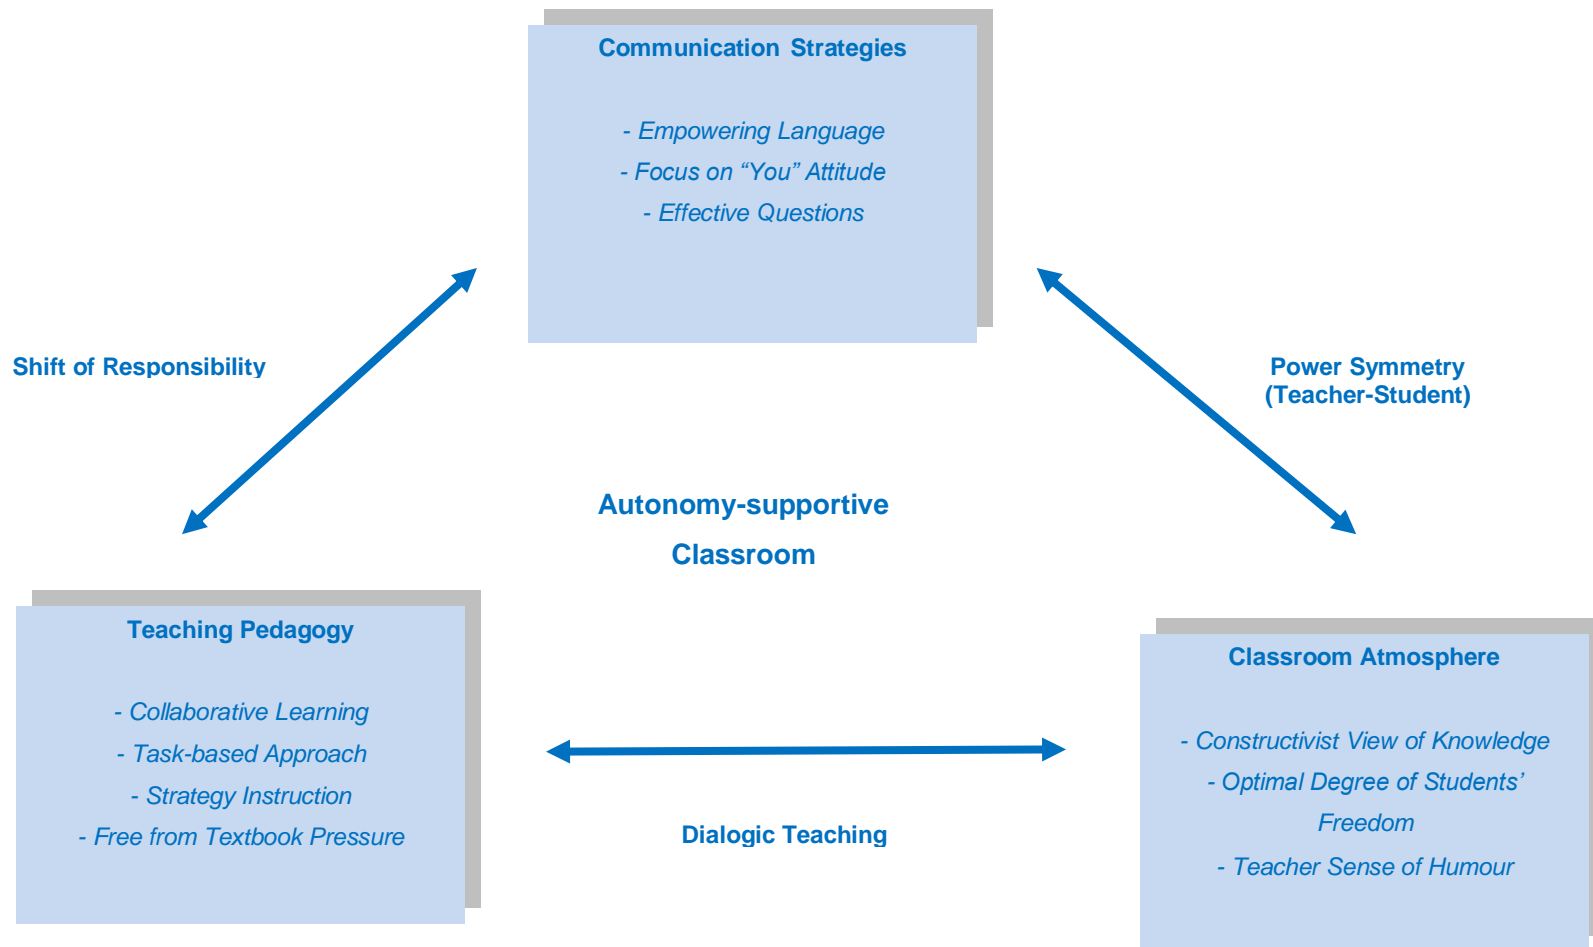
Communication Strategies

- Empowering Language
- Focus on “You” Attitude
- Effective Questions

Shift of Responsibility

Power Symmetry (Teacher-Student)

Autonomy-supportive Classroom

Teaching Pedagogy

- Collaborative Learning
- Task-based Approach
- Strategy Instruction
- Free from Textbook Pressure

Dialogic Teaching

Classroom Atmosphere

- Constructivist View of Knowledge
- Optimal Degree of Students’ Freedom
- Teacher Sense of Humour